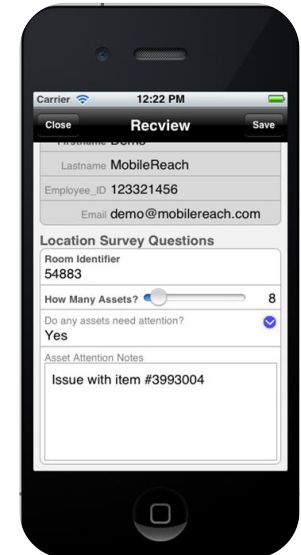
Carrier 12:22 PM

Close Recview Save

Firstname Demo

Lastname MobileReach

Employee_ID 123321456

Email demo@mobilereach.com

Location Survey Questions

Room Identifier
54883

How Many Assets? 8

Do any assets need attention?
Yes

Asset Attention Notes

Issue with item #3993004